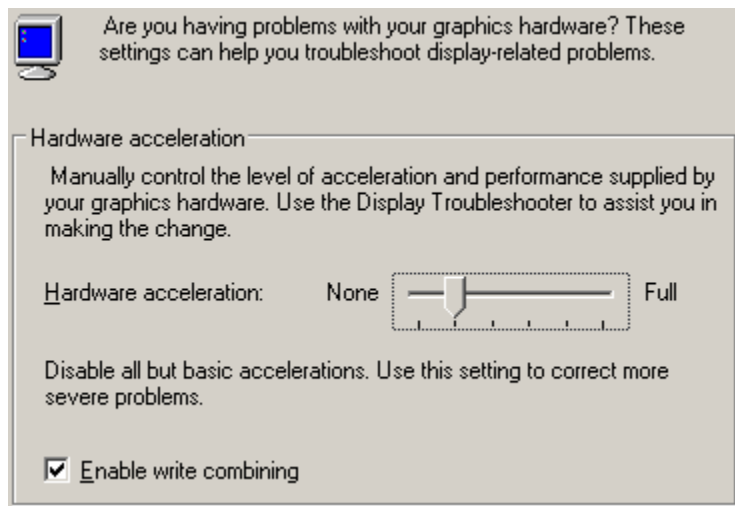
Are you having problems with your graphics hardware? These settings can help you troubleshoot display-related problems.

Hardware acceleration

Manually control the level of acceleration and performance supplied by your graphics hardware. Use the Display Troubleshooter to assist you in making the change.

Hardware acceleration: None Full

Disable all but basic accelerations. Use this setting to correct more severe problems.

Enable write combining